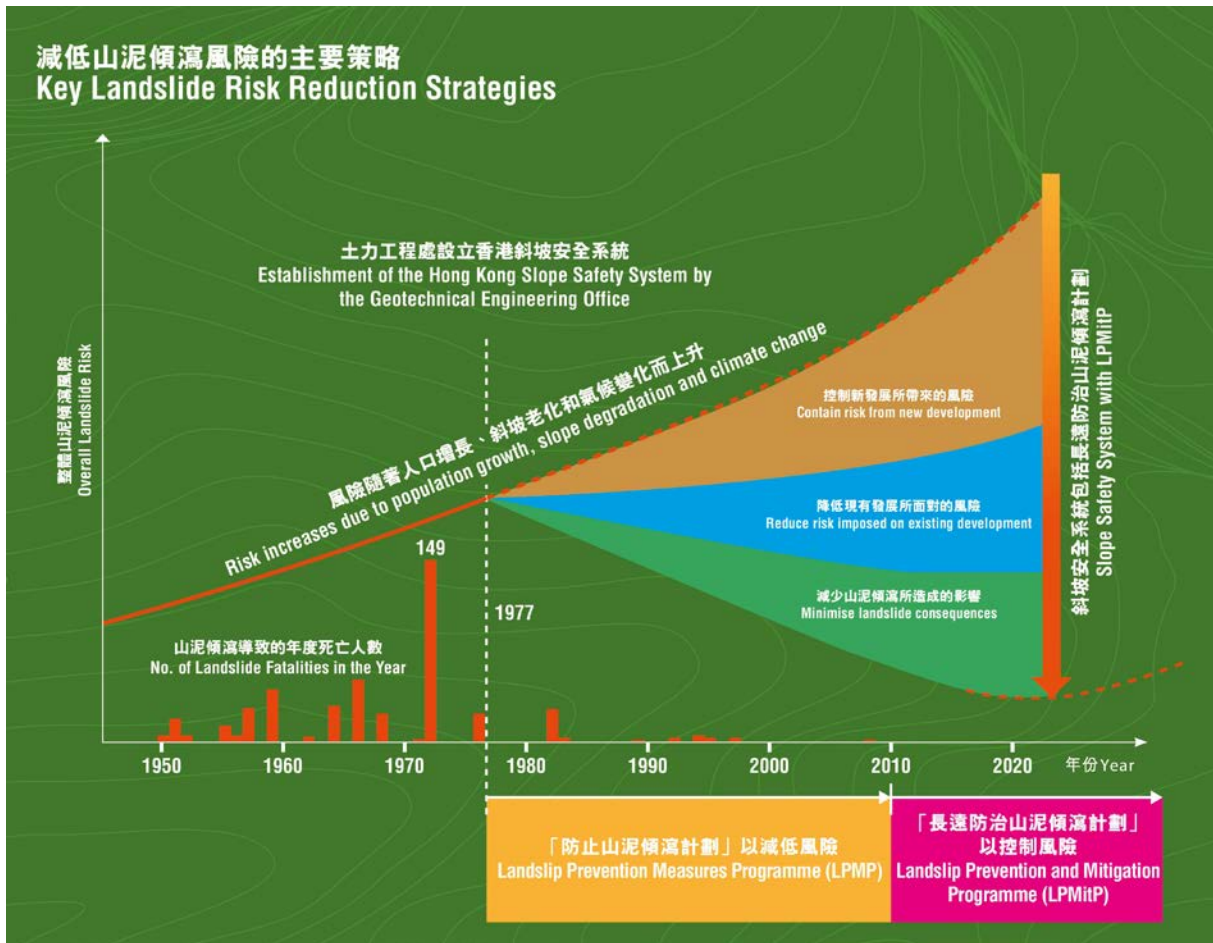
減低山泥傾瀉風險的主要策略
Key Landslide Risk Reduction Strategies

整體山泥傾瀉風險
Overall Landslide Risk

土力工程處設立香港斜坡安全系統
Establishment of the Hong Kong Slope Safety System by the Geotechnical Engineering Office

風險隨著人口增長、斜坡老化和氣候變化而上升
Risk increases due to population growth, slope degradation and climate change

控制新發展所帶來的風險
Contain risk from new development

降低現有發展所面對的風險
Reduce risk imposed on existing development

減少山泥傾瀉所造成的影響
Minimise landslide consequences

斜坡安全系統包括長遠防治山泥傾瀉計劃
Slope Safety System with LPMitP

149

1977

山泥傾瀉導致的年度死亡人數
No. of Landslide Fatalities in the Year

1950 1960 1970 1980 1990 2000 2010 2020 年份Year

「防止山泥傾瀉計劃」以減低風險
Landslip Prevention Measures Programme (LPMP)

「長遠防治山泥傾瀉計劃」
以控制風險
Landslip Prevention and Mitigation Programme (LPMitP)